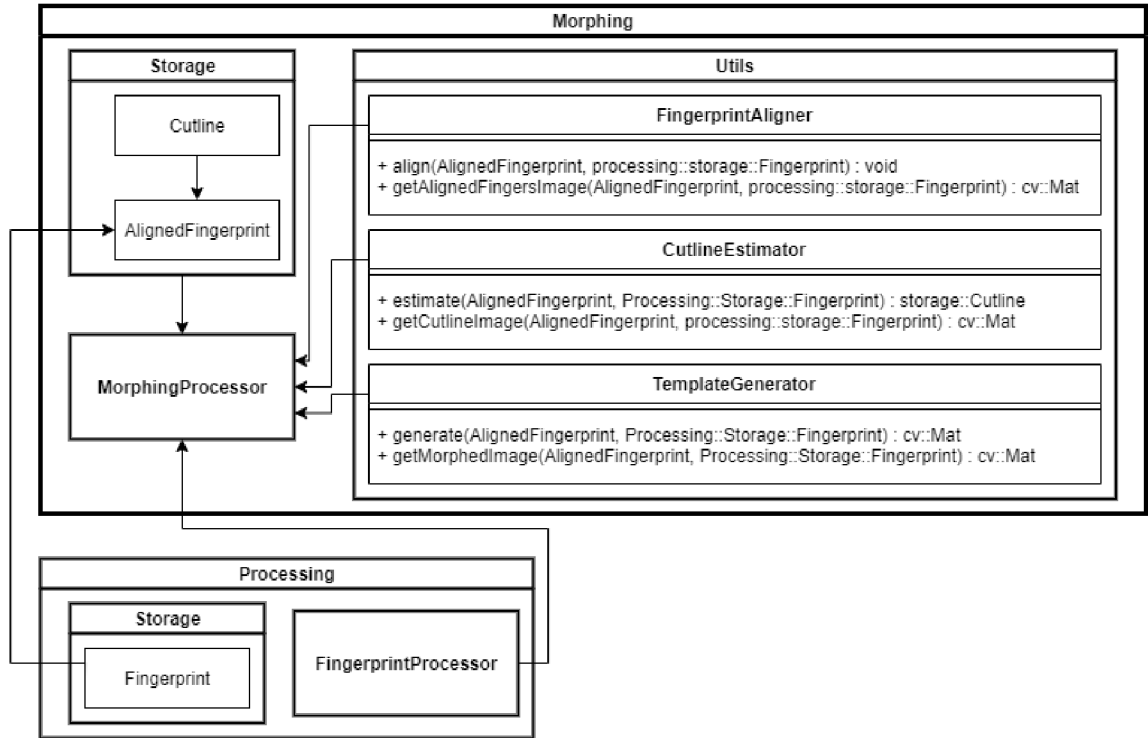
Morphing

Storage

Cutline

AlignedFingerprint

MorphingProcessor

Utils

FingerprintAligner

+ align(AlignedFingerprint, processing::storage::Fingerprint) : void
+ getAlignedFingersImage(AlignedFingerprint, processing::storage::Fingerprint) : cv::Mat

CutlineEstimator

+ estimate(AlignedFingerprint, Processing::Storage::Fingerprint) : storage::Cutline
+ getCutlineImage(AlignedFingerprint, processing::storage::Fingerprint) : cv::Mat

TemplateGenerator

+ generate(AlignedFingerprint, Processing::Storage::Fingerprint) : cv::Mat
+ getMorphedImage(AlignedFingerprint, Processing::Storage::Fingerprint) : cv::Mat

Processing

Storage

Fingerprint

FingerprintProcessor